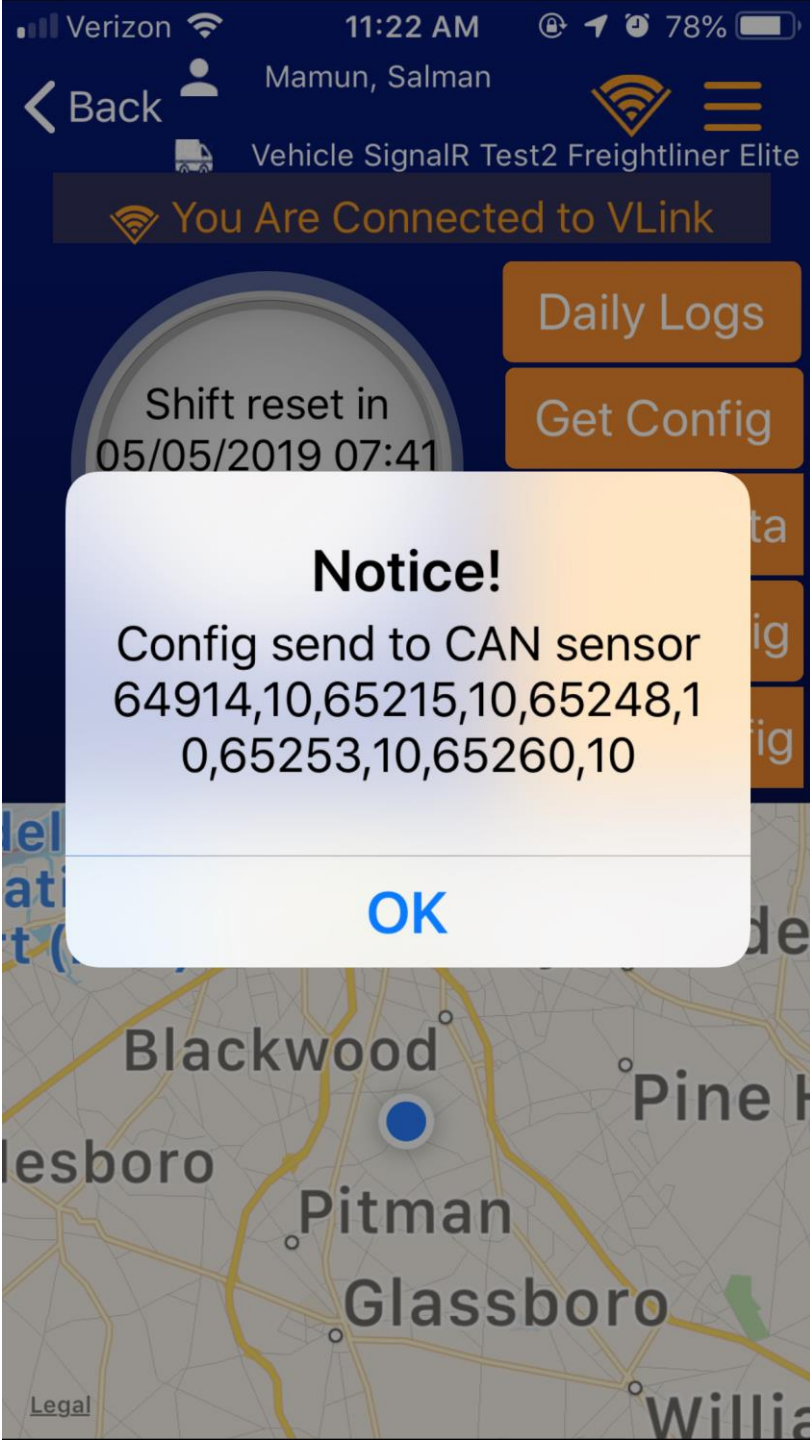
Verizon 11:22 AM 78%

Back Mamun, Salman

Vehicle SignalR Test2 Freightliner Elite

You Are Connected to VLink

Daily Logs

Get Config

Shift reset in
05/05/2019 07:41

ta

ig

fig

Notice!

Config send to CAN sensor 64914,10,65215,10,65248,10,65253,10,65260,10

OK

del
ati
rt (

de

Blackwood

Pine H

lesboro

Pitman

Glassboro

Willia

Legal